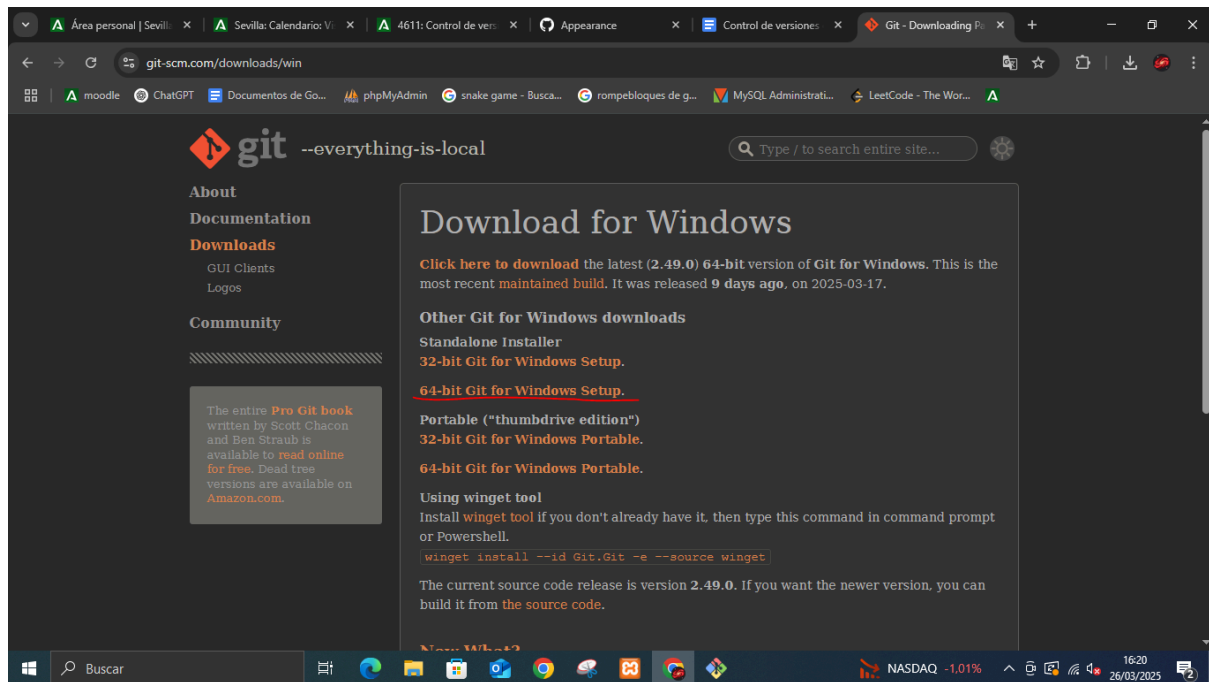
Área personal | Sevilla ×
Sevilla: Calendario: V ×
4611: Control de vers ×
Appearance ×
Control de versiones ×
Git - Downloading Pa ×
+

gitscm.com/downloads/win

moodle
ChatGPT
Documentos de Go...
phpMyAdmin
snake game - Busca...
rompebloques de g...
MySQL Administrati...
LeetCode - The Wor...

git --everything-is-local

Type / to search entire site...

About
Documentation
Downloads
GUI Clients
Logos
Community

The entire Pro Git book written by Scott Chacon and Ben Straub is available to read online for free. Dead tree versions are available on Amazon.com.

Download for Windows

Click here to download the latest (2.49.0) 64-bit version of Git for Windows. This is the most recent maintained build. It was released 9 days ago, on 2025-03-17.

Other Git for Windows downloads

Standalone Installer
32-bit Git for Windows Setup.

64-bit Git for Windows Setup.

Portable ("thumbdrive edition")
32-bit Git for Windows Portable.

64-bit Git for Windows Portable.

Using winget tool
Install winget tool if you don't already have it, then type this command in command prompt or Powershell.
winget install --id Git.Git -e --source winget

The current source code release is version 2.49.0. If you want the newer version, you can build it from the source code.

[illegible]

Buscar
NASDAQ -1.01%
16:20
26/03/2025
2